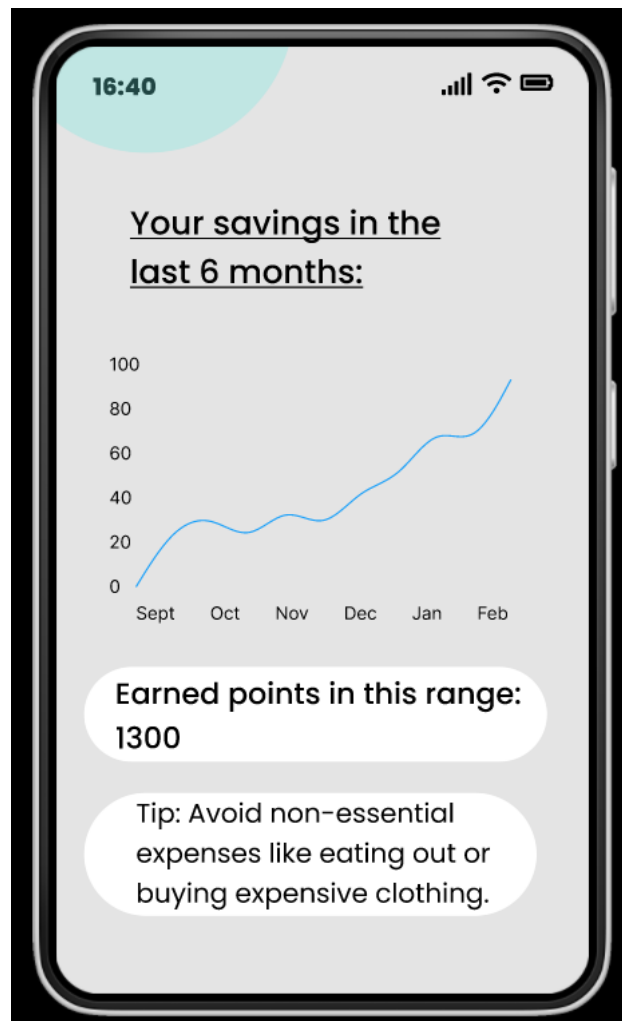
16:40

Your savings in the last 6 months:

100
80
60
40
20
0
Sept Oct Nov Dec Jan Feb

Earned points in this range: 1300

Tip: Avoid non-essential expenses like eating out or buying expensive clothing.